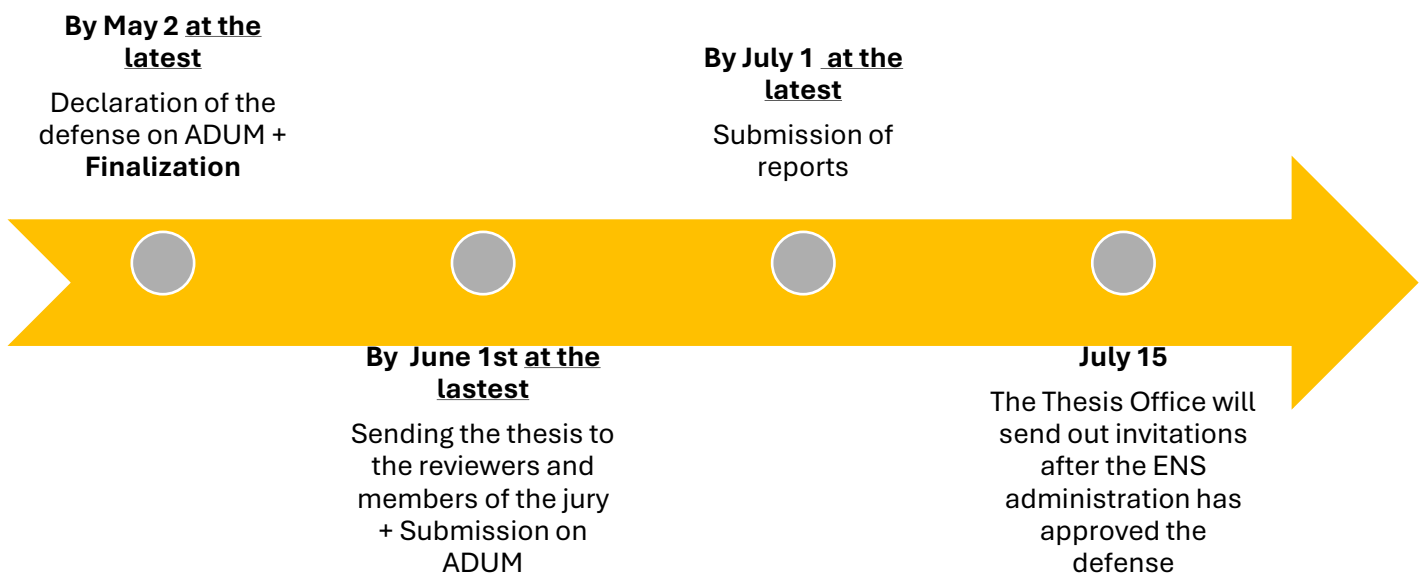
By May 2 at the latest

Declaration of the defense on ADUM + **Finalization**

By July 1 at the latest

Submission of reports

By June 1st at the lastest

Sending the thesis to the reviewers and members of the jury + Submission on ADUM

July 15

The Thesis Office will send out invitations after the ENS administration has approved the defense